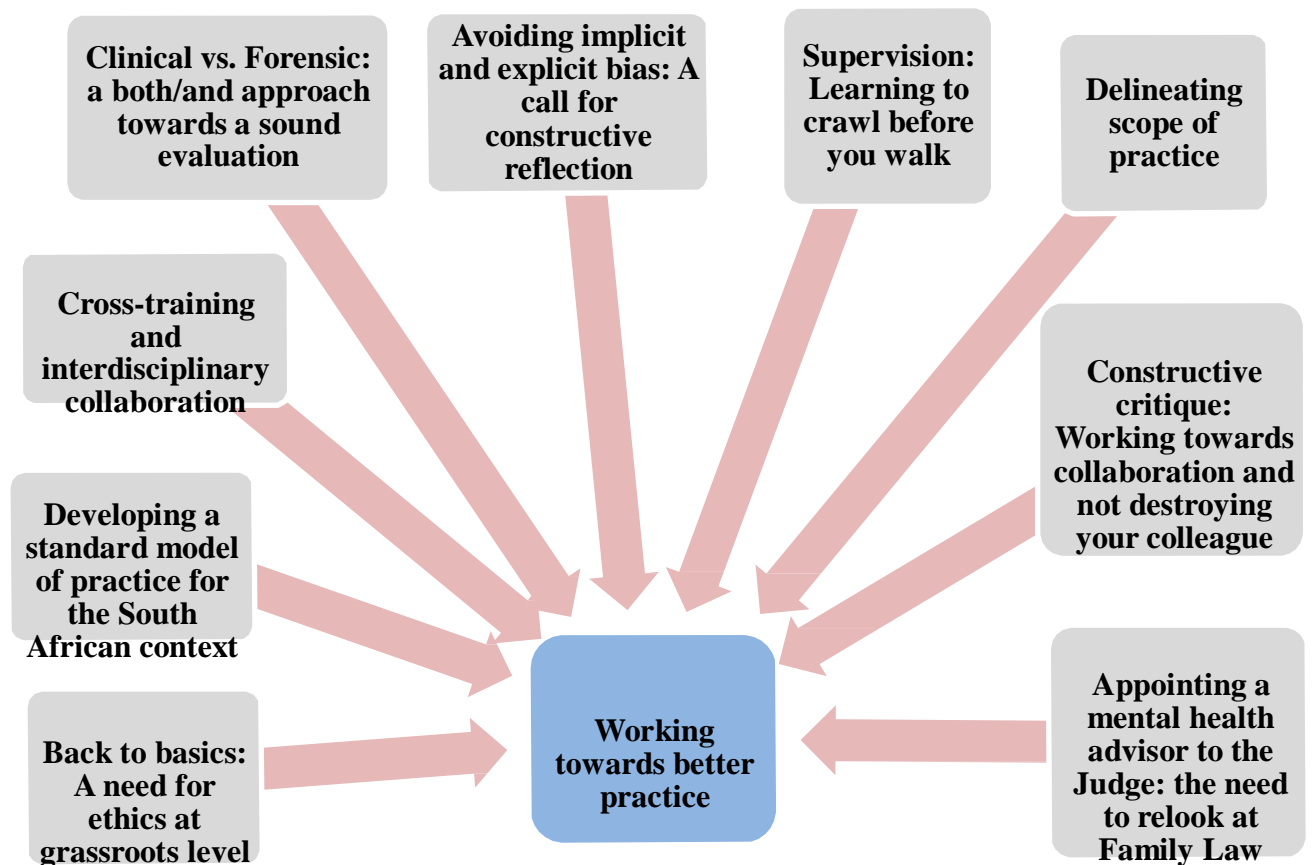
Clinical vs. Forensic: a both/and approach towards a sound evaluation

Avoiding implicit and explicit bias: A call for constructive reflection

Supervision: Learning to crawl before you walk

Delineating scope of practice

Cross-training and interdisciplinary collaboration

Constructive critique: Working towards collaboration and not destroying your colleague

Developing a standard model of practice for the South African context

Working towards better practice

Back to basics: A need for ethics at grassroots level

Appointing a mental health advisor to the Judge: the need to relook at Family Law